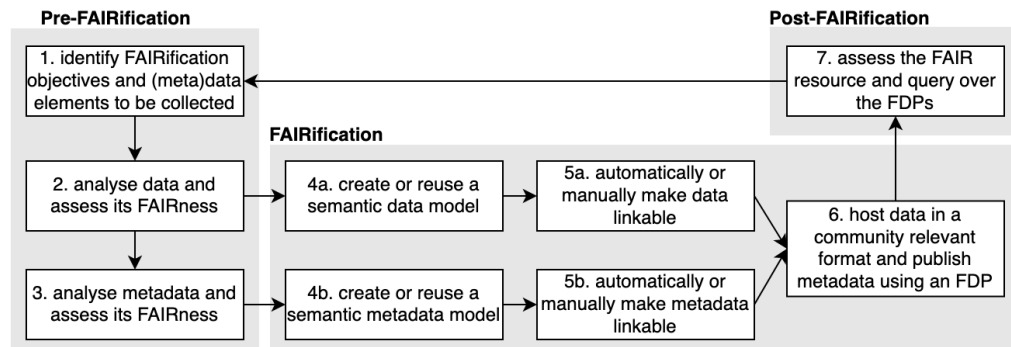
Pre-FAIRification

1. identify FAIRification objectives and (meta)data elements to be collected

2. analyse data and assess its FAIRness

3. analyse metadata and assess its FAIRness

Post-FAIRification

7. assess the FAIR resource and query over the FDPs

FAIRification

4a. create or reuse a semantic data model

5a. automatically or manually make data linkable

4b. create or reuse a semantic metadata model

5b. automatically or manually make metadata linkable

6. host data in a community relevant format and publish metadata using an FDP